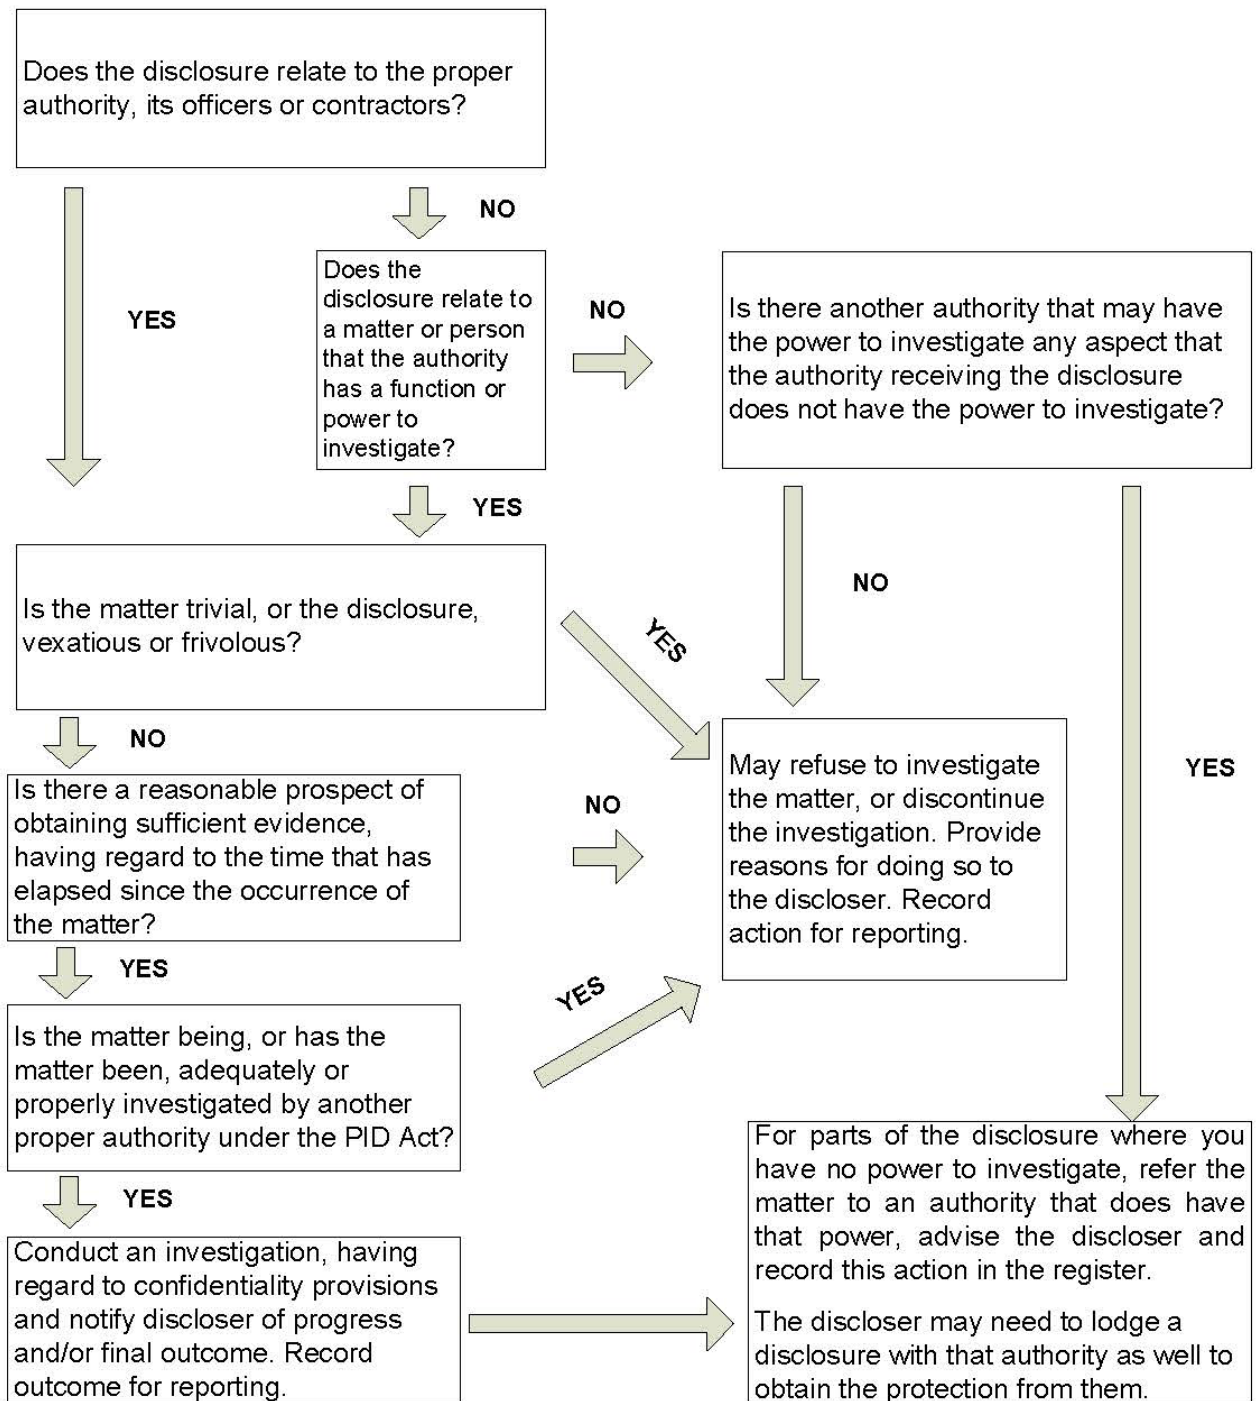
Does the disclosure relate to the proper authority, its officers or contractors?

NO

YES

Does the disclosure relate to a matter or person that the authority has a function or power to investigate?

NO

Is there another authority that may have the power to investigate any aspect that the authority receiving the disclosure does not have the power to investigate?

YES

Is the matter trivial, or the disclosure, vexatious or frivolous?

YES

NO

NO

Is there a reasonable prospect of obtaining sufficient evidence, having regard to the time that has elapsed since the occurrence of the matter?

NO

May refuse to investigate the matter, or discontinue the investigation. Provide reasons for doing so to the discloser. Record action for reporting.

YES

YES

YES

Is the matter being, or has the matter been, adequately or properly investigated by another proper authority under the PID Act?

YES

Conduct an investigation, having regard to confidentiality provisions and notify discloser of progress and/or final outcome. Record outcome for reporting.

For parts of the disclosure where you have no power to investigate, refer the matter to an authority that does have that power, advise the discloser and record this action in the register.

The discloser may need to lodge a disclosure with that authority as well to obtain the protection from them.